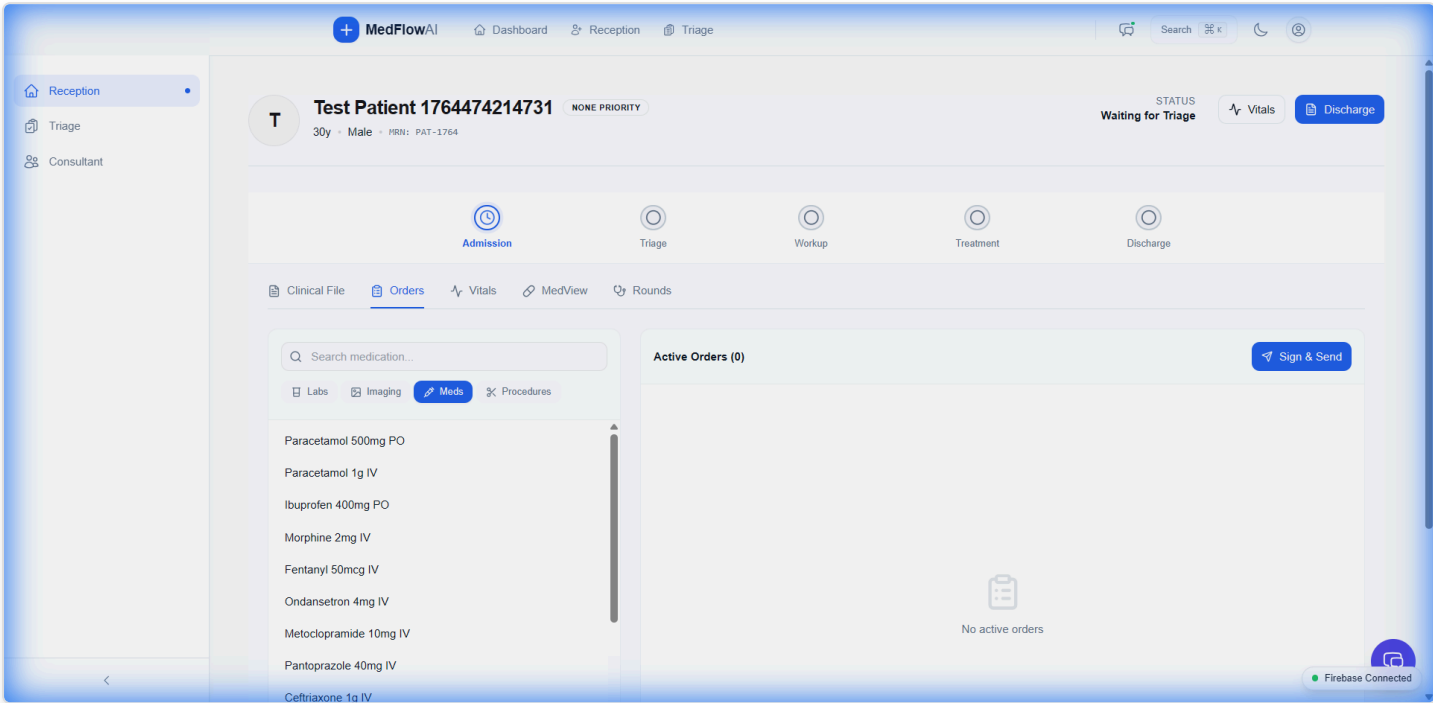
MedFlowAI Dashboard Reception Triage Search ⌘K

Reception
Triage
Consultant

T
Test Patient 1764474214731 NONE PRIORITY
30y • Male • MRN: PAT-1764

STATUS
Waiting for Triage
Vitals
Discharge

Admission
Triage
Workup
Treatment
Discharge

Clinical File Orders Vitals MedView Rounds

Search medication...
Labs Imaging Meds Procedures

Paracetamol 500mg PO
Paracetamol 1g IV
Ibuprofen 400mg PO
Morphine 2mg IV
Fentanyl 50mcg IV
Ondansetron 4mg IV
Metoclopramide 10mg IV
Pantoprazole 40mg IV
Ceftriaxone 1g IV

Active Orders (0)
Sign & Send

No active orders

Firebase Connected